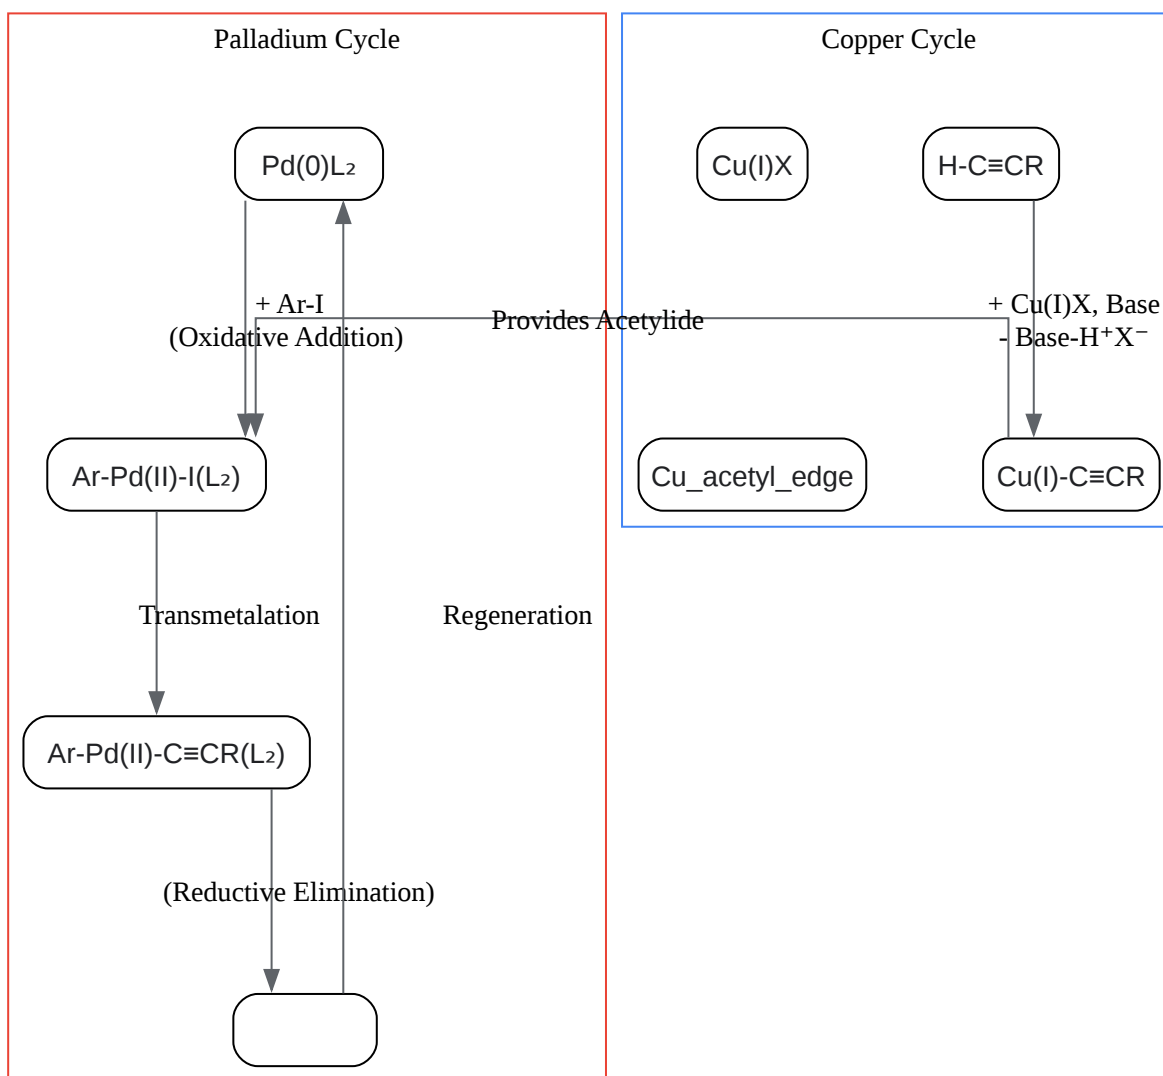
Palladium Cycle

Copper Cycle

Pd(0)L₂

Cu(I)X

H-C≡CR

+ Ar-I
(Oxidative Addition)

Provides Acetylide

+ Cu(I)X, Base
- Base-H⁺X⁻

Ar-Pd(II)-I(L₂)

Cu_acetyl_edge

Cu(I)-C≡CR

Transmetalation

Regeneration

Ar-Pd(II)-C≡CR(L₂)

(Reductive Elimination)